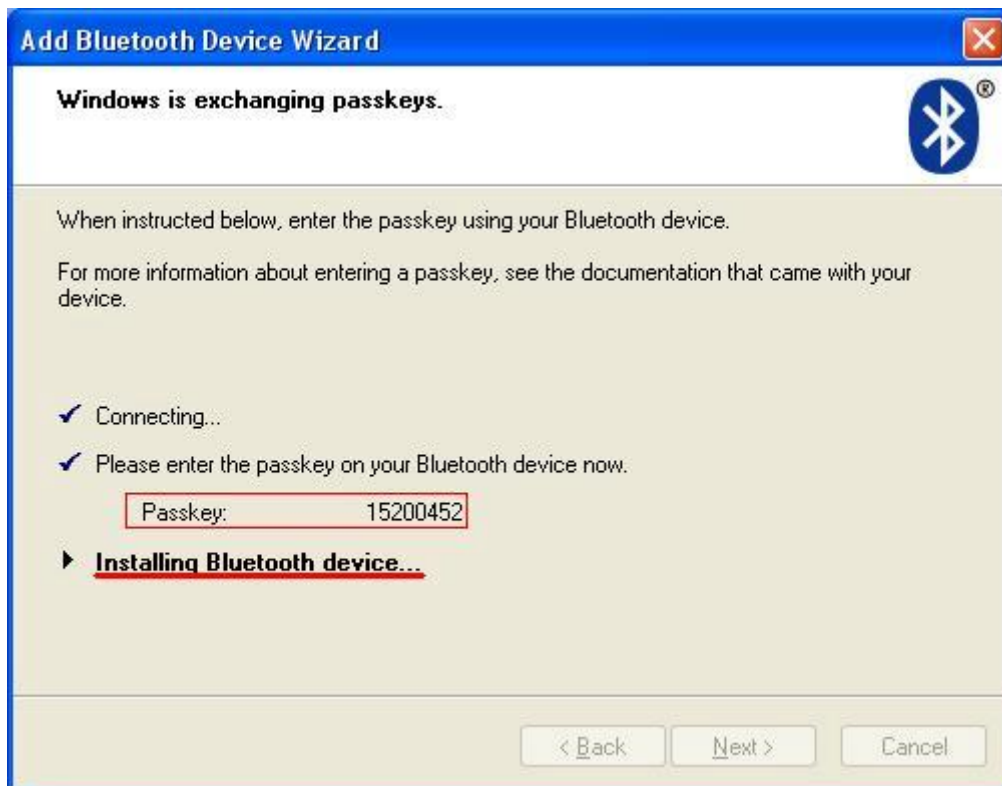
Add Bluetooth Device Wizard

Windows is exchanging passkeys.

When instructed below, enter the passkey using your Bluetooth device.

For more information about entering a passkey, see the documentation that came with your device.

✓ Connecting...

✓ Please enter the passkey on your Bluetooth device now.

Passkey: 15200452

Installing Bluetooth device...

< Back Next > Cancel